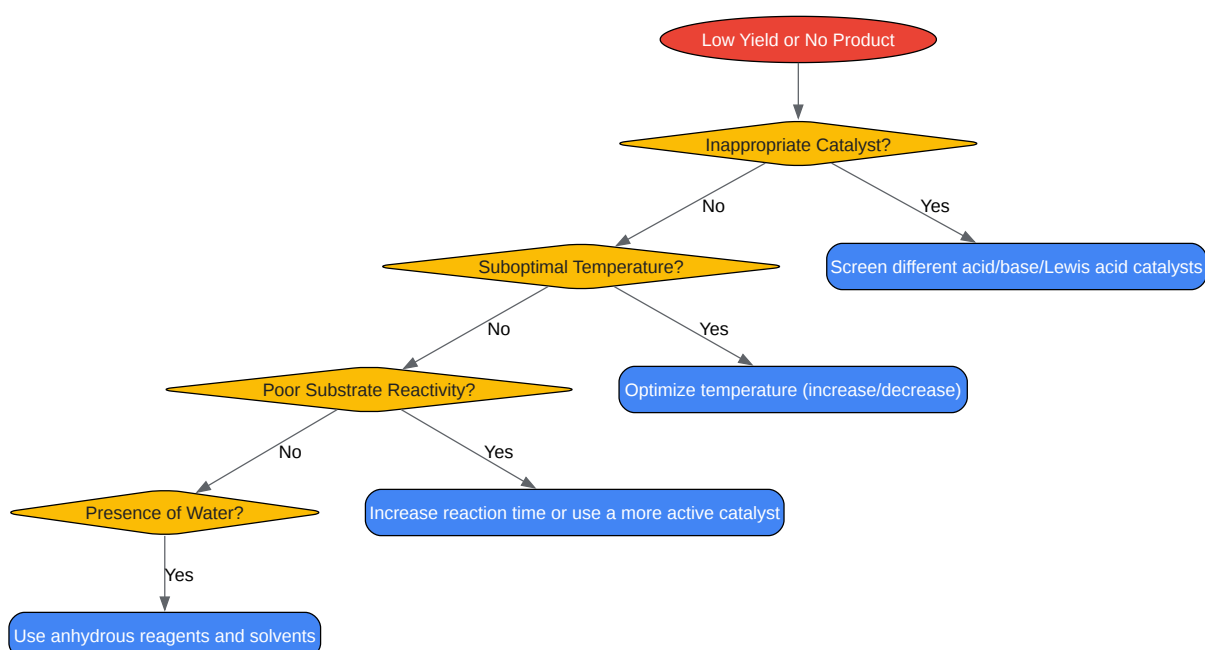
Low Yield or No Product

Inappropriate Catalyst?

No

Yes

Suboptimal Temperature?

Screen different acid/base/Lewis acid catalysts

No

Yes

Poor Substrate Reactivity?

Optimize temperature (increase/decrease)

No

Yes

Presence of Water?

Increase reaction time or use a more active catalyst

Yes

Use anhydrous reagents and solvents